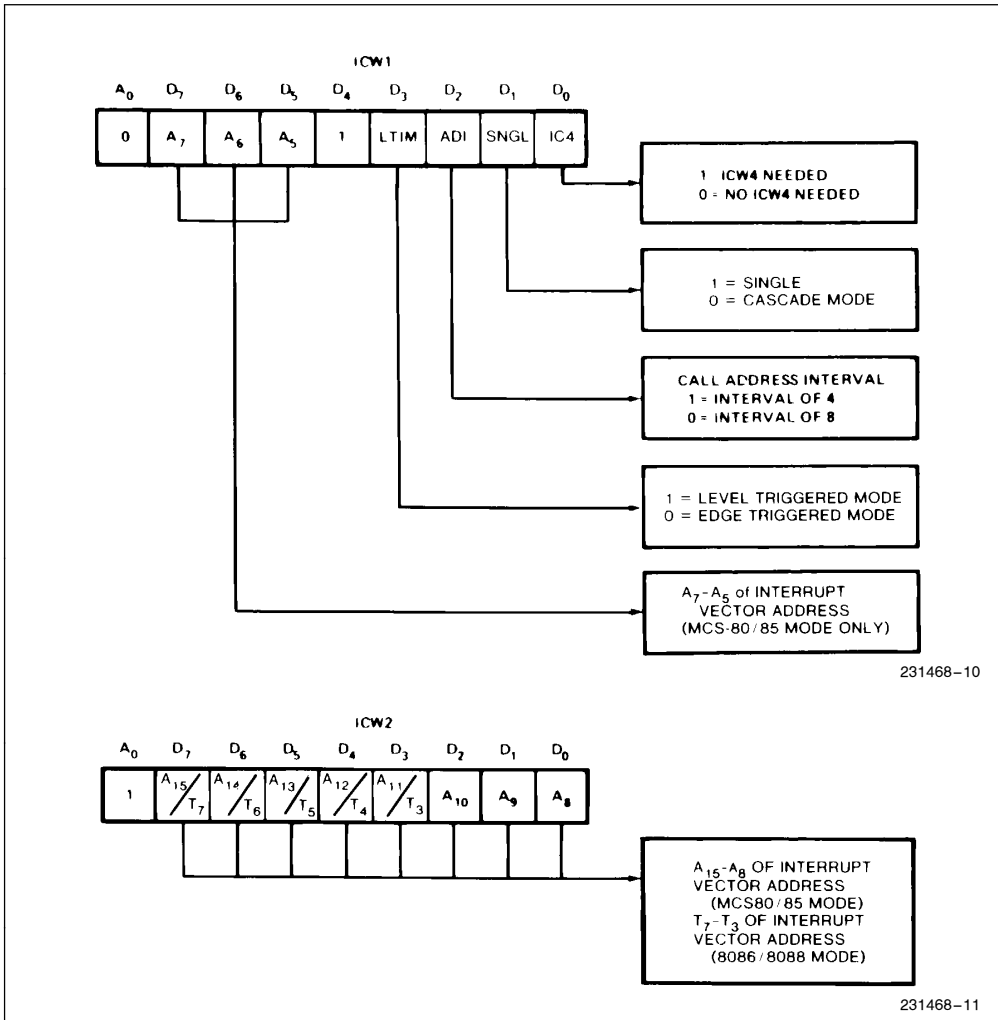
ICW1

| $A_0$ | $D_7$ | $D_6$ | $D_5$ | $D_4$ | $D_3$ | $D_2$ | $D_1$ | $D_0$ |
|---|---|---|---|---|---|---|---|---|
| 0 | $A_7$ | $A_6$ | $A_5$ | 1 | LTIM | ADI | SNGL | IC4 |

1 ICW4 NEEDED
0 = NO ICW4 NEEDED

1 = SINGLE
0 = CASCADE MODE

CALL ADDRESS INTERVAL
1 = INTERVAL OF 4
0 = INTERVAL OF 8

1 = LEVEL TRIGGERED MODE
0 = EDGE TRIGGERED MODE

$A_7$-$A_5$ of INTERRUPT VECTOR ADDRESS (MCS-80/85 MODE ONLY)

231468–10

ICW2

| $A_0$ | $D_7$ | $D_6$ | $D_5$ | $D_4$ | $D_3$ | $D_2$ | $D_1$ | $D_0$ |
|---|---|---|---|---|---|---|---|---|
| 1 | $A_{15}/T_7$ | $A_{14}/T_6$ | $A_{13}/T_5$ | $A_{12}/T_4$ | $A_{11}/T_3$ | $A_{10}$ | $A_9$ | $A_8$ |

$A_{15}$-$A_8$ OF INTERRUPT VECTOR ADDRESS (MCS80/85 MODE)
$T_7$-$T_3$ OF INTERRUPT VECTOR ADDRESS (8086/8088 MODE)

231468–11